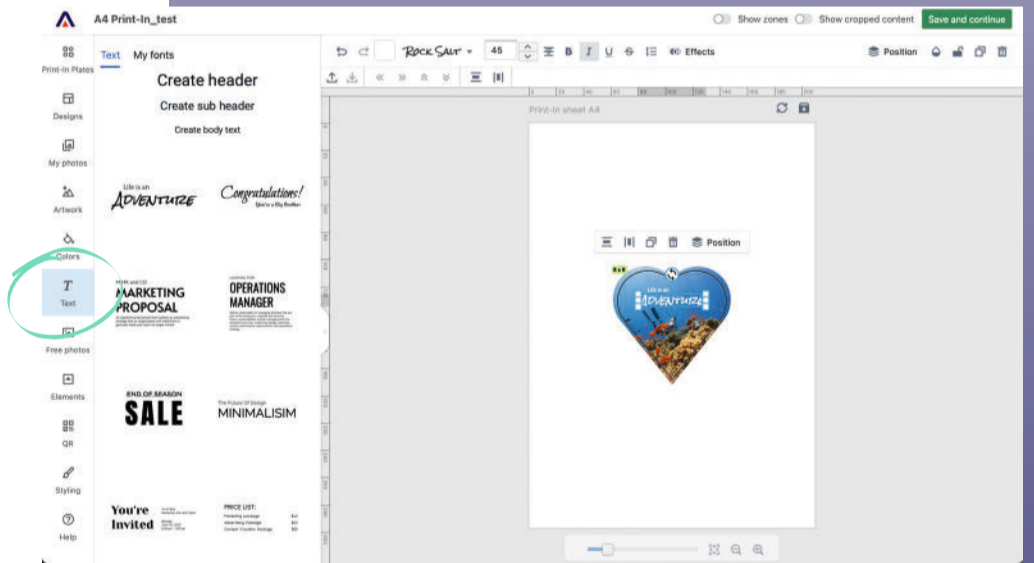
A4 Print-In_test

Show zones Show cropped content Save and continue

Print-In Plates
Designs
My photos
Artwork
Colors
Text
Free photos
Elements
QR
Styling
Help

Text My fonts

Create header
Create sub header
Create body text

Life is an
ADVENTURE

Congratulations!
You're a Big Brother

MARKETING PROPOSAL

OPERATIONS MANAGER

END OF SEASON
SALE

The Future Of Design
MINIMALISIM

You're Invited

PRICE LIST:

Rock Salt 45 Effects Position

Print-in sheet A4

Position

Life is an
ADVENTURE